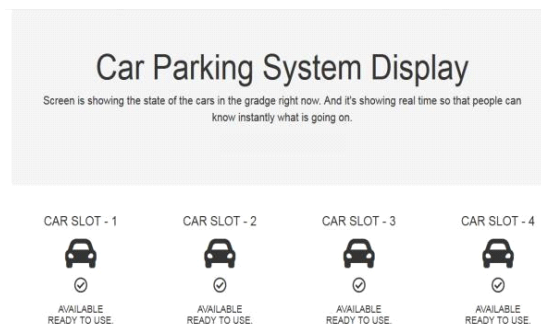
Car Parking System Display

Screen is showing the state of the cars in the gradge right now. And it's showing real time so that people can know instantly what is going on.

CAR SLOT - 1

AVAILABLE
READY TO USE.

CAR SLOT - 2

AVAILABLE
READY TO USE.

CAR SLOT - 3

AVAILABLE
READY TO USE.

CAR SLOT - 4

AVAILABLE
READY TO USE.